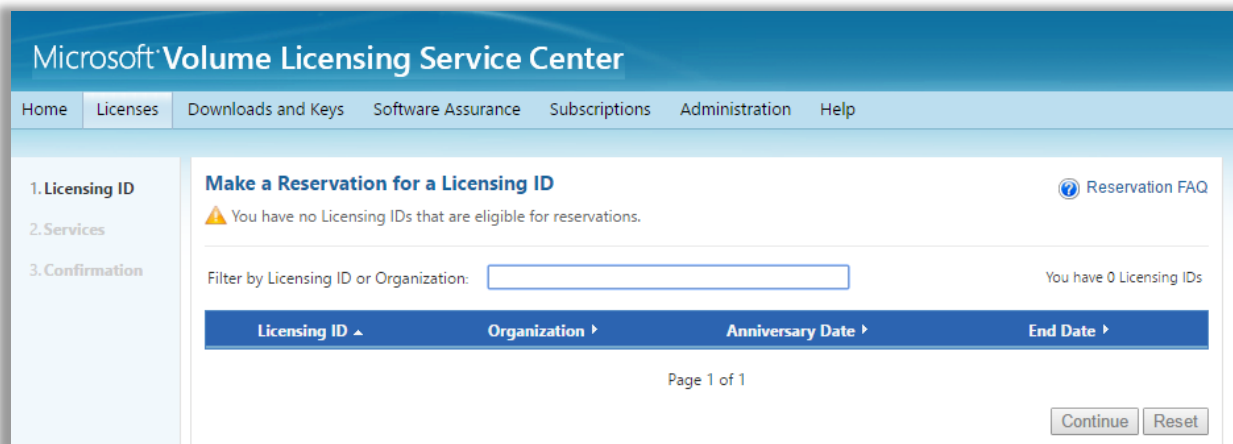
Microsoft Volume Licensing Service Center

Home Licenses Downloads and Keys Software Assurance Subscriptions Administration Help

1. Licensing ID
2. Services
3. Confirmation

Make a Reservation for a Licensing ID

Reservation FAQ

You have no Licensing IDs that are eligible for reservations.

Filter by Licensing ID or Organization:

You have 0 Licensing IDs

| Licensing ID ▲ | Organization ▸ | Anniversary Date ▸ | End Date ▸ |
|---|---|---|---|

Page 1 of 1

Continue Reset